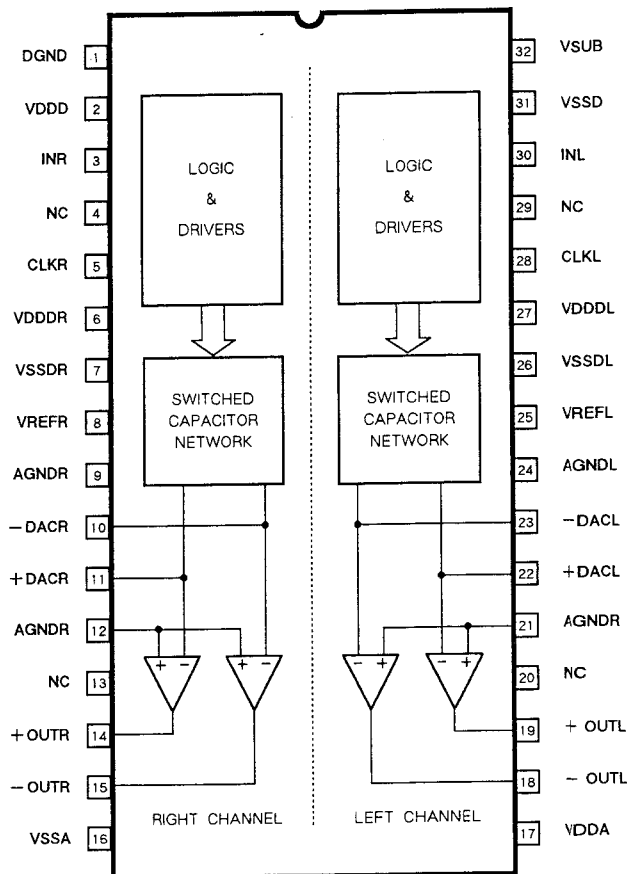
DGND 1
VDDD 2
INR 3
NC 4
CLKR 5
VDDDR 6
VSSDR 7
VREFR 8
AGNDR 9
−DACR 10
+DACR 11
AGNDR 12
NC 13
+OUTR 14
−OUTR 15
VSSA 16

LOGIC & DRIVERS

SWITCHED CAPACITOR NETWORK

+ − + −

RIGHT CHANNEL

LOGIC & DRIVERS

SWITCHED CAPACITOR NETWORK

− + − +

LEFT CHANNEL

32 VSUB
31 VSSD
30 INL
29 NC
28 CLKL
27 VDDDL
26 VSSDL
25 VREFL
24 AGNDL
23 −DACL
22 +DACL
21 AGNDR
20 NC
19 + OUTL
18 − OUTL
17 VDDA